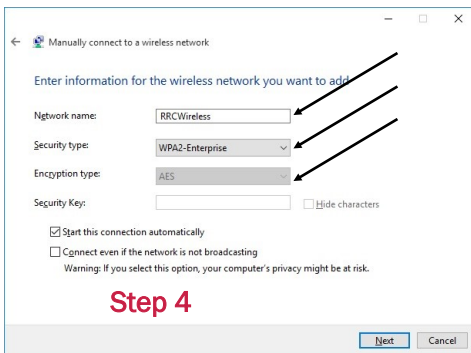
Manually connect to a wireless network

Enter information for the wireless network you want to add

Network name: RRCWireless

Security type: WPA2-Enterprise

Encryption type: AES

Security Key:

Hide characters

Start this connection automatically

Connect even if the network is not broadcasting

Warning: If you select this option, your computer's privacy might be at risk.

Step 4

Next Cancel